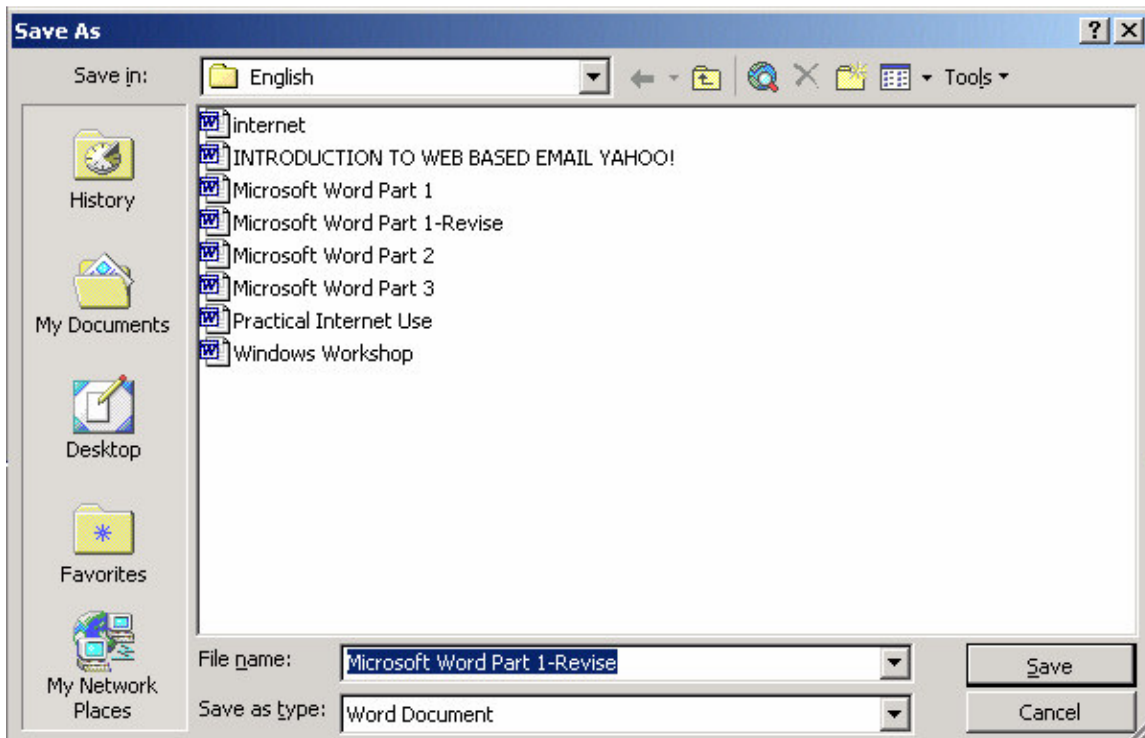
Save As

?

X

Save in: English

Tools

History

My Documents

Desktop

Favorites

My Network Places

internet
INTRODUCTION TO WEB BASED EMAIL YAHOO!
Microsoft Word Part 1
Microsoft Word Part 1-Revise
Microsoft Word Part 2
Microsoft Word Part 3
Practical Internet Use
Windows Workshop

File name: Microsoft Word Part 1-Revise

Save as type: Word Document

Save

Cancel